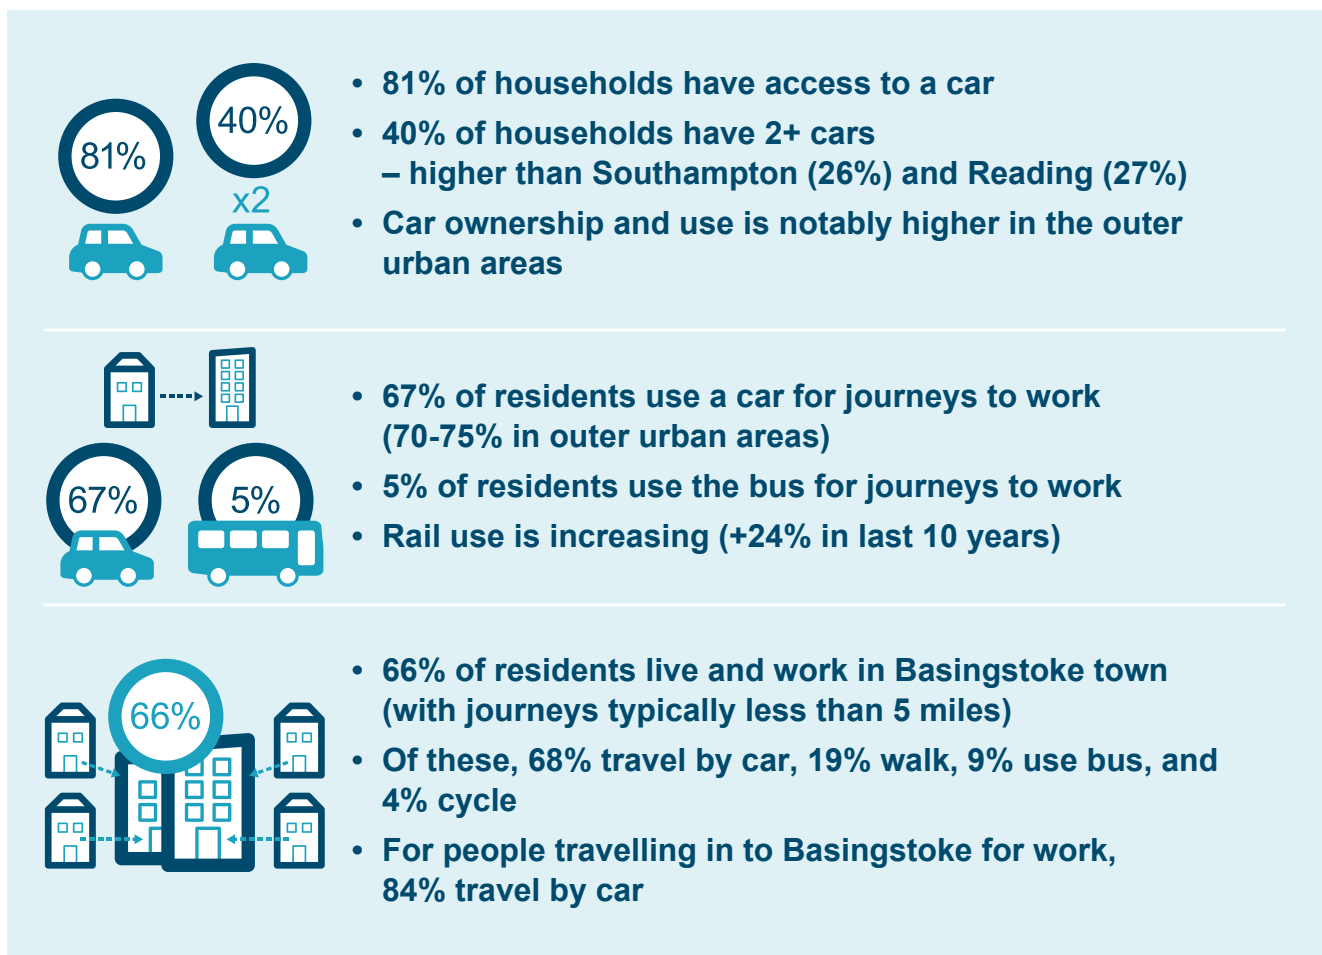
81%

40%

x2

• 81% of households have access to a car

• 40% of households have 2+ cars – higher than Southampton (26%) and Reading (27%)

• Car ownership and use is notably higher in the outer urban areas

67%

5%

• 67% of residents use a car for journeys to work (70-75% in outer urban areas)

• 5% of residents use the bus for journeys to work

• Rail use is increasing (+24% in last 10 years)

66%

• 66% of residents live and work in Basingstoke town (with journeys typically less than 5 miles)

• Of these, 68% travel by car, 19% walk, 9% use bus, and 4% cycle

• For people travelling in to Basingstoke for work, 84% travel by car